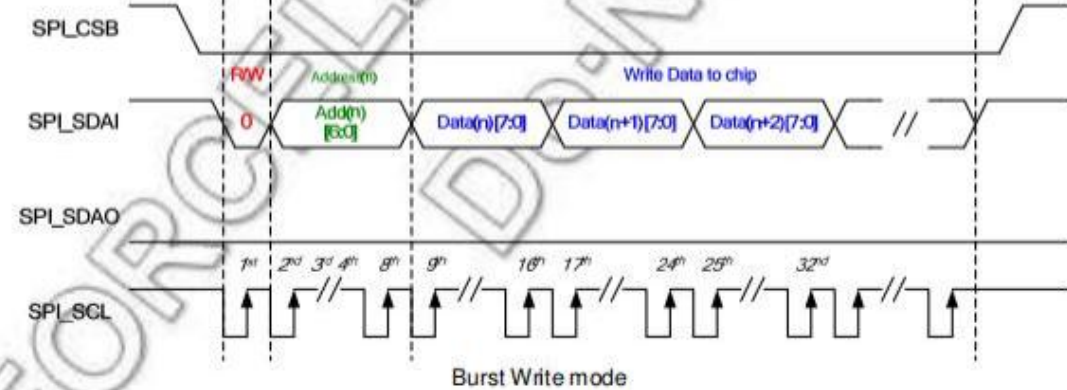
SPI_CSB

R/W

Address(n)

Write Data to chip

SPI_SDAI

0

Add(n) [6:0]

Data(n)[7:0]

Data(n+1)[7:0]

Data(n+2)[7:0]

//

SPI_SDAO

$1^{st}$ $2^{nd}$ $3^{rd}$ $4^{th}$ $8^{th}$ $9^{th}$ $16^{th}$ $17^{th}$ $24^{th}$ $25^{th}$ $32^{nd}$

SPI_SCL

Burst Write mode